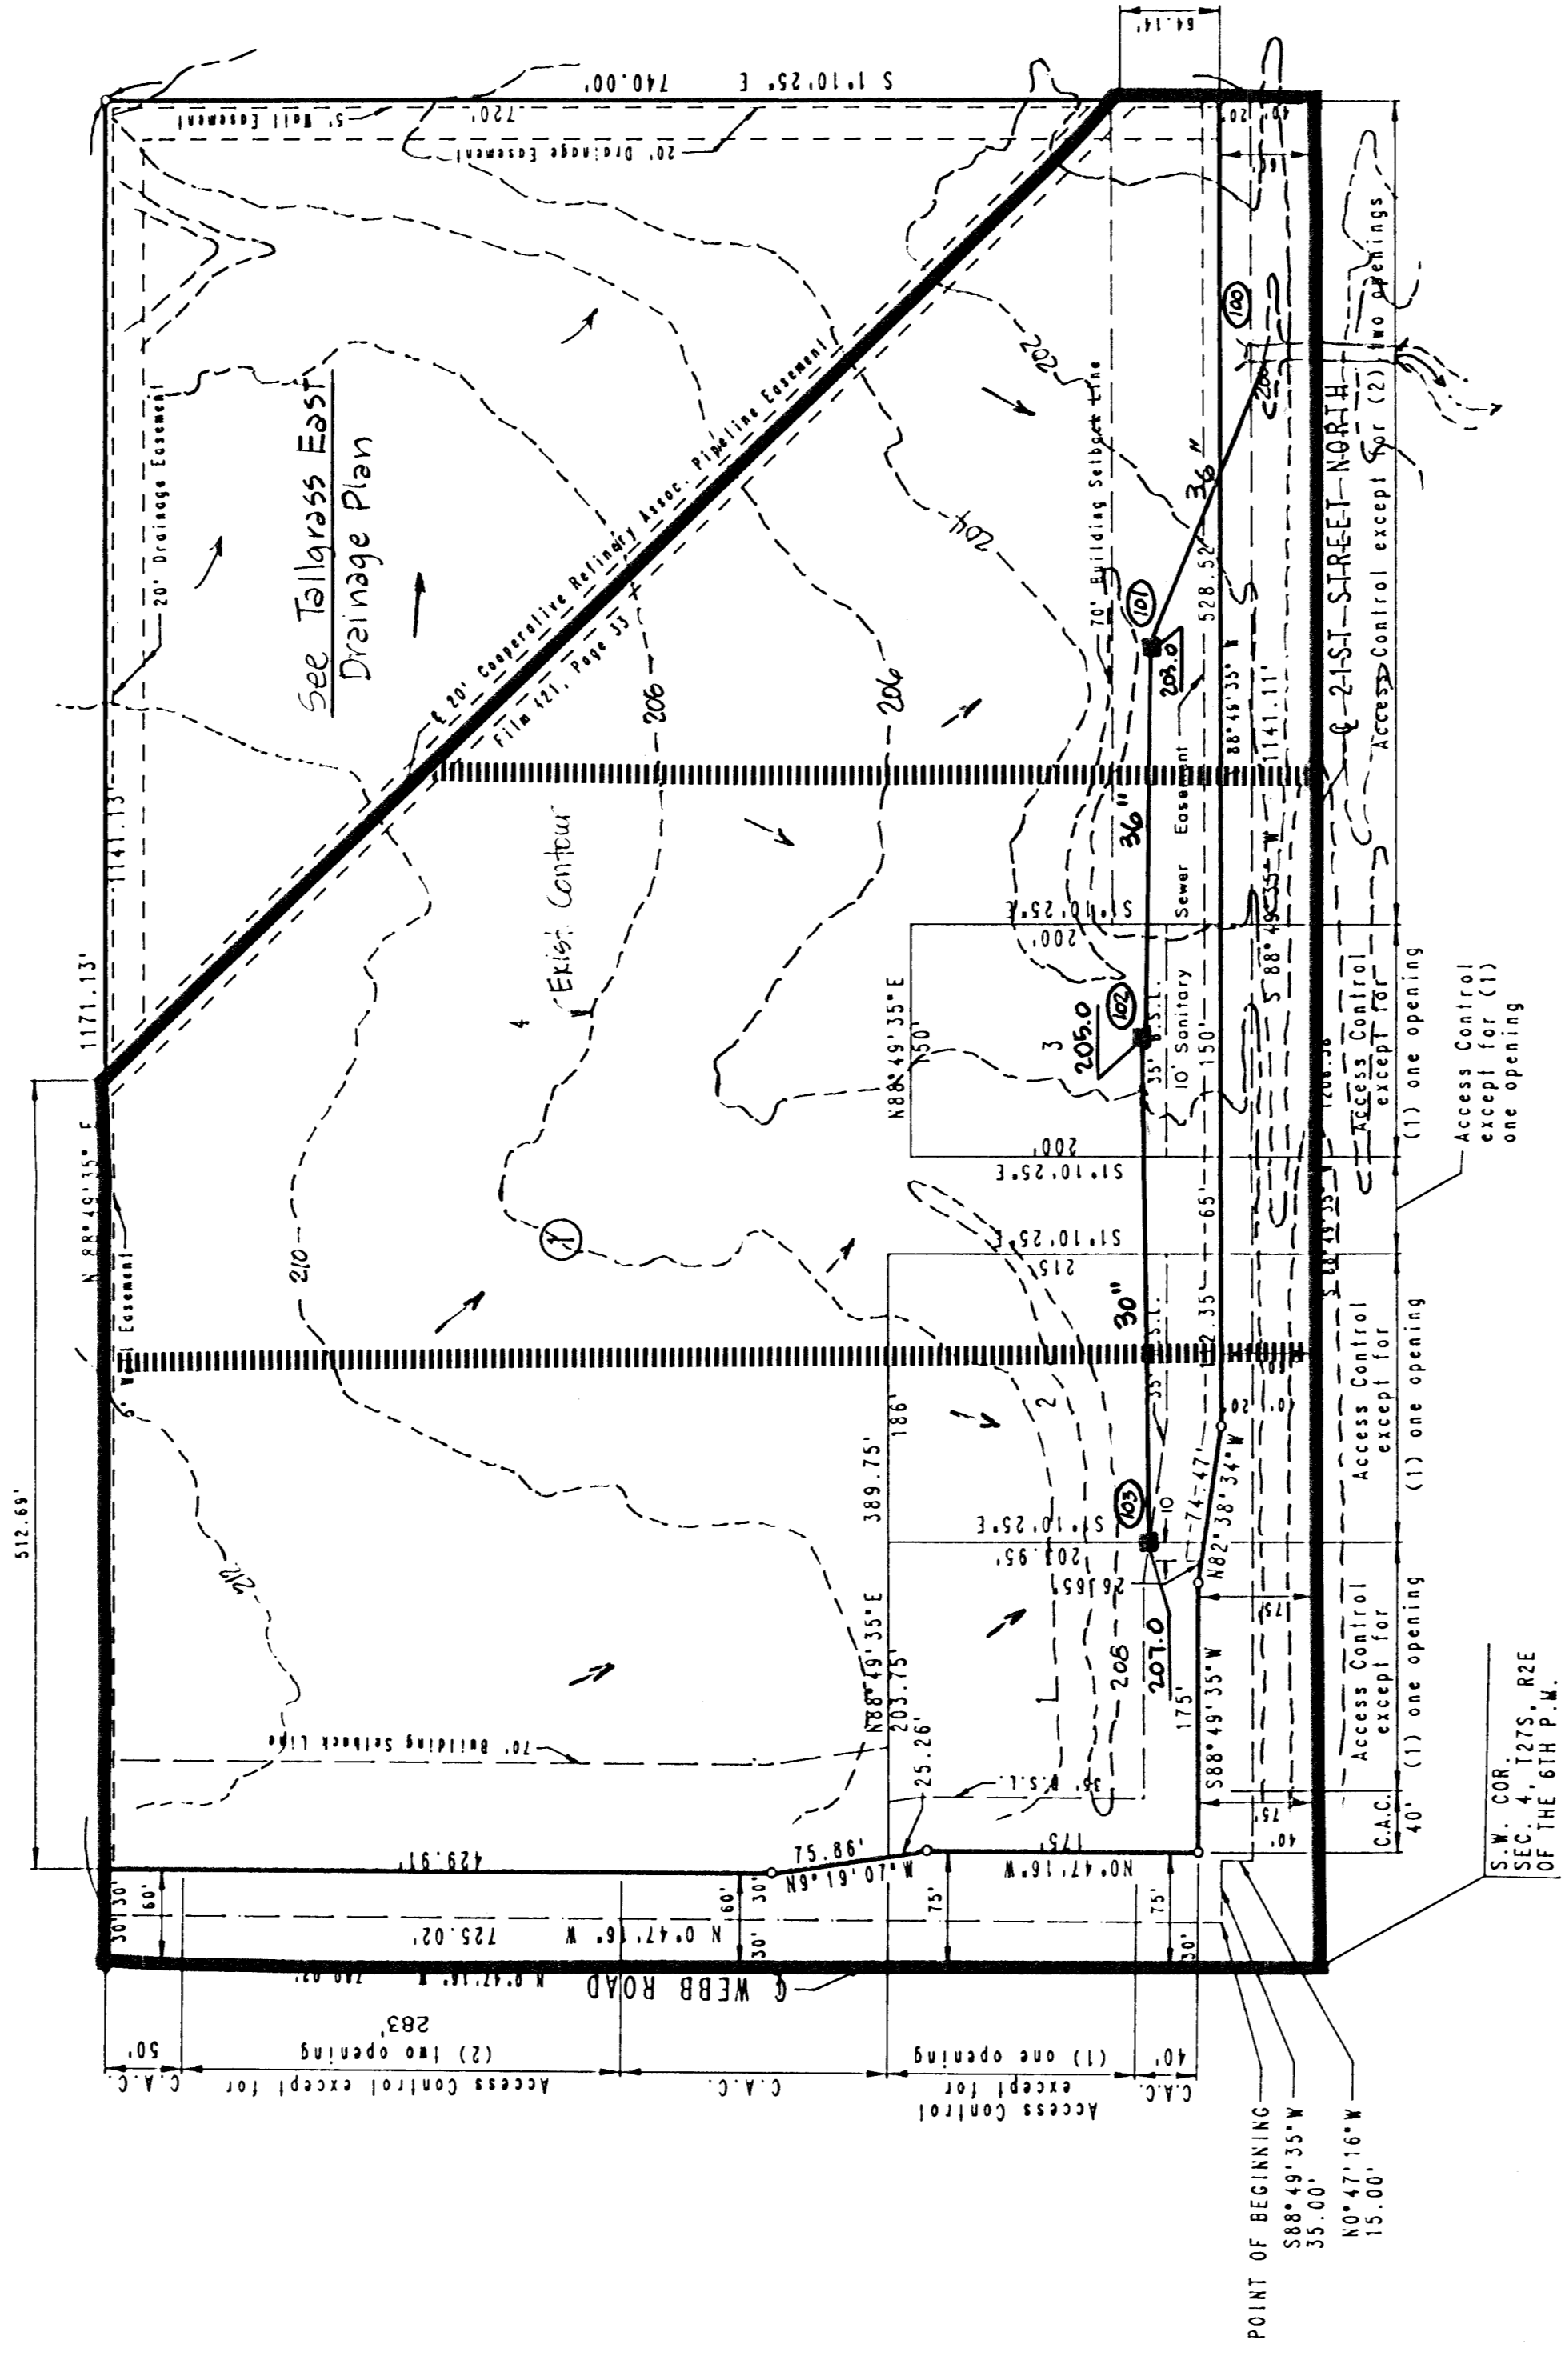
S 1°10'25" E 740.00'
64.14'
720'
5' Wall Easement
20' Drainage Easement
40' 20'
60'
20' Drainage Easement
See Tallgrass East
Drainage Plan
℄ 20' Cooperative Refinery Assoc. Pipeline Easement
Film 421, Page 33
202
204
206
208
210
210
100
101
102
103
36"
36"
30"
203.0
205.0
207.0
70' Building Setback Line
528.52'
88°49'35" W
1141.11'
℄ 21ST STREET NORTH
Access Control except for (2) two openings
1141.13'
1171.13'
Exist. Contour
Sewer Easement
10' Sanitary
S1°10'25"E
200'
N88°49'35"E
150'
35' B.S.L.
3
S 88°49'35" W
206.36
Access Control except for (1) one opening
Access Control except for (1) one opening
S1°10'25"E
215'
S1°10'25"E
65'
30' 2.35'
S.L.
35'
2
186'
389.75'
S1°10'25"E
203.95'
261.65'
10
74.47'
20'
N82°38'34"W
Access Control except for (1) one opening
Access Control except for (1) one opening
208
175'
N88°49'35"E
203.75'
25.26'
S88°49'35"W
75'
C.A.C. 40'
75'
40'
70' Building Setback Line
35' B.S.L.
N 88°49'35" E
5' Wall Easement
512.69'
429.91'
75.86'
N9°19'07"W
175'
N0°47'16"W
60' 30'
N 0°47'16" W 725.02'
75'
75'
30' 30'
60'
30'
30'
℄ WEBB ROAD
N 0°47'16" W 740.02'
283'
50'
C.A.C.
Access Control except for (2) two opening
C.A.C.
Access Control except for (1) one opening
40'
C.A.C.
S.W. COR. SEC. 4, T27S, R2E OF THE 6TH P.M.
POINT OF BEGINNING
S88°49'35"W 35.00'
N0°47'16"W 15.00'